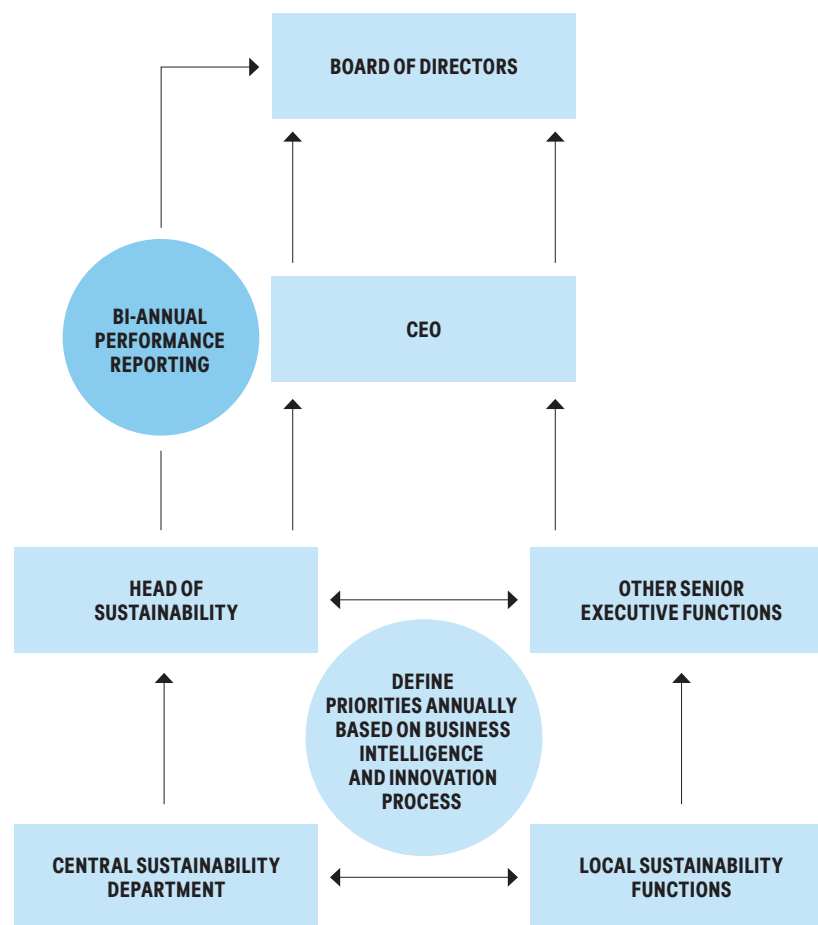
BOARD OF DIRECTORS

BI-ANNUAL PERFORMANCE REPORTING

CEO

HEAD OF SUSTAINABILITY

OTHER SENIOR EXECUTIVE FUNCTIONS

DEFINE PRIORITIES ANNUALLY BASED ON BUSINESS INTELLIGENCE AND INNOVATION PROCESS

CENTRAL SUSTAINABILITY DEPARTMENT

LOCAL SUSTAINABILITY FUNCTIONS